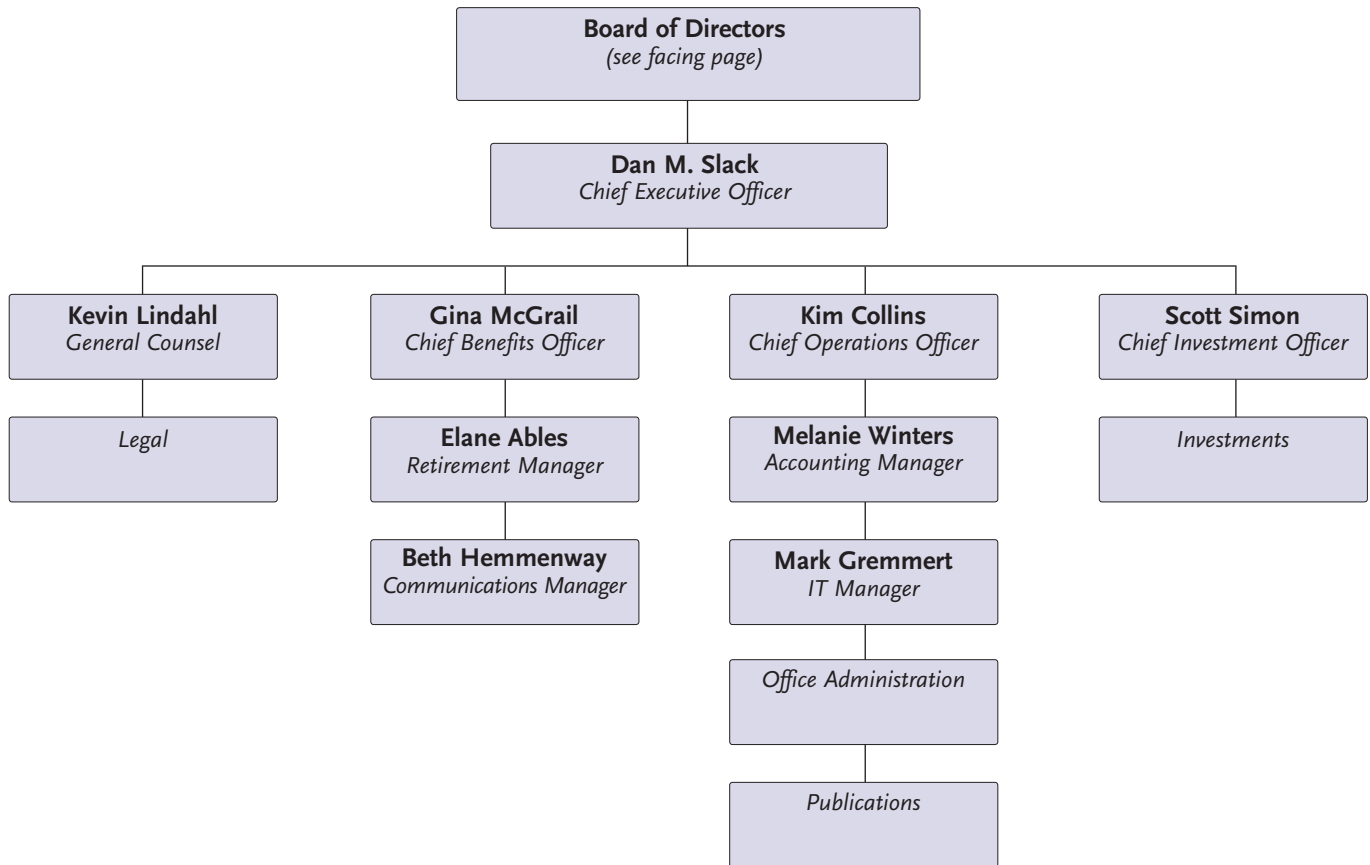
Board of Directors
(see facing page)

Dan M. Slack
Chief Executive Officer

Kevin Lindahl
General Counsel

Legal

Gina McGrail
Chief Benefits Officer

Elane Ables
Retirement Manager

Beth Hemmenway
Communications Manager

Kim Collins
Chief Operations Officer

Melanie Winters
Accounting Manager

Mark Gremmert
IT Manager

Office Administration

Publications

Scott Simon
Chief Investment Officer

Investments